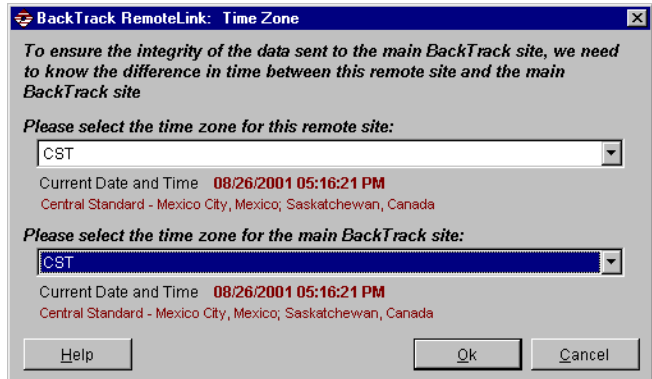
BackTrack RemoteLink: Time Zone

To ensure the integrity of the data sent to the main BackTrack site, we need to know the difference in time between this remote site and the main BackTrack site

Please select the time zone for this remote site:

CST

Current Date and Time 08/26/2001 05:16:21 PM

Central Standard - Mexico City, Mexico; Saskatchewan, Canada

Please select the time zone for the main BackTrack site:

CST

Current Date and Time 08/26/2001 05:16:21 PM

Central Standard - Mexico City, Mexico; Saskatchewan, Canada

Help

Ok

Cancel